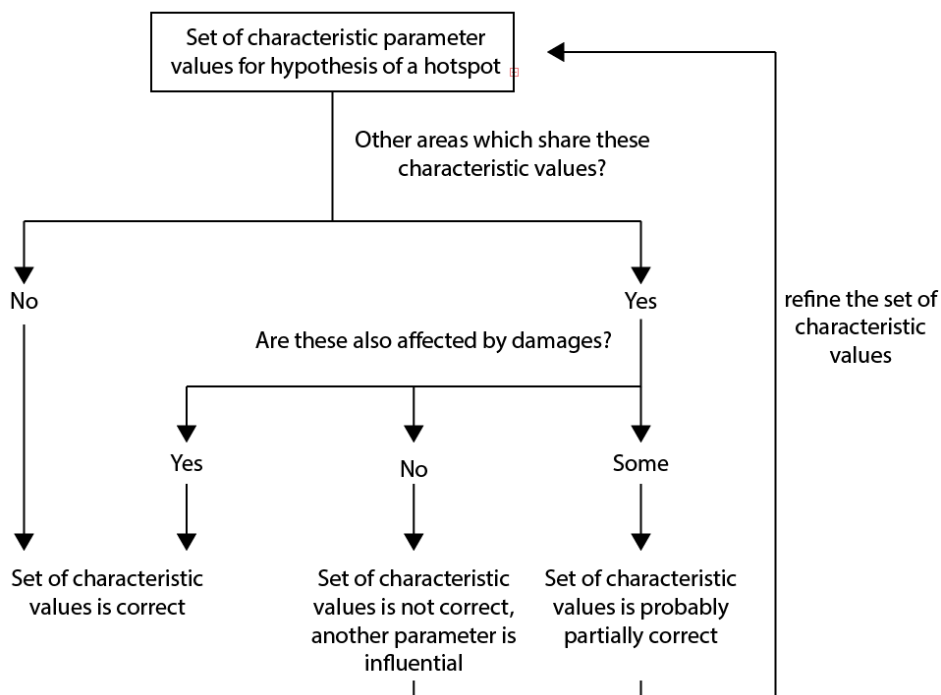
Set of characteristic parameter values for hypothesis of a hotspot

Other areas which share these characteristic values?

No

Yes

refine the set of characteristic values

Are these also affected by damages?

Yes

No

Some

Set of characteristic values is correct

Set of characteristic values is not correct, another parameter is influential

Set of characteristic values is probably partially correct